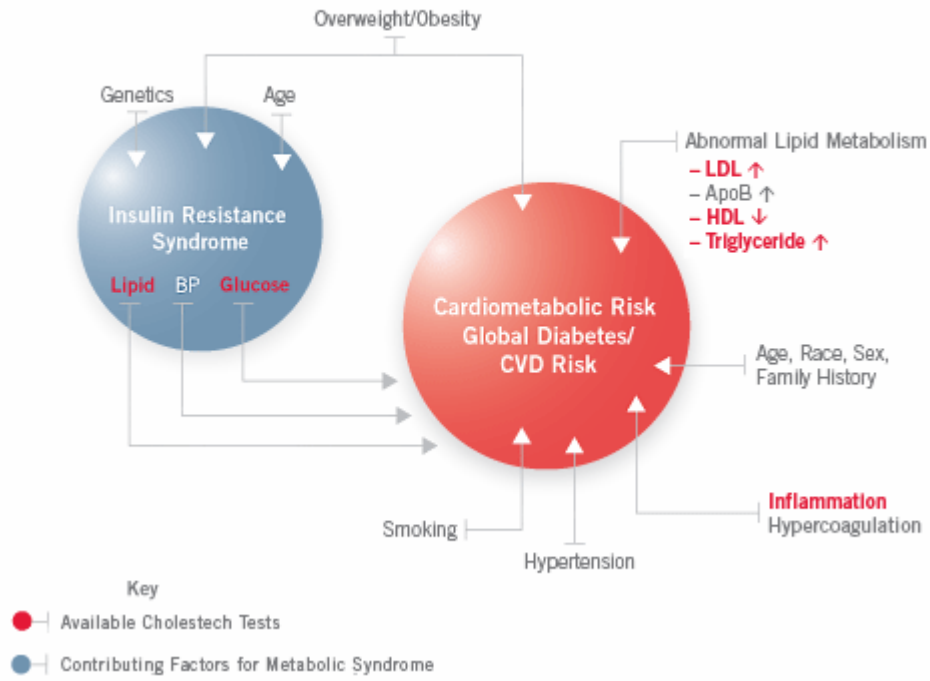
Overweight/Obesity

Genetics

Age

Insulin Resistance Syndrome

Lipid BP Glucose

Abnormal Lipid Metabolism
– LDL ↑
– ApoB ↑
– HDL ↓
– Triglyceride ↑

Cardiometabolic Risk Global Diabetes/ CVD Risk

Age, Race, Sex, Family History

Inflammation
Hypercoagulation

Smoking

Hypertension

Key

Available Cholestech Tests

Contributing Factors for Metabolic Syndrome